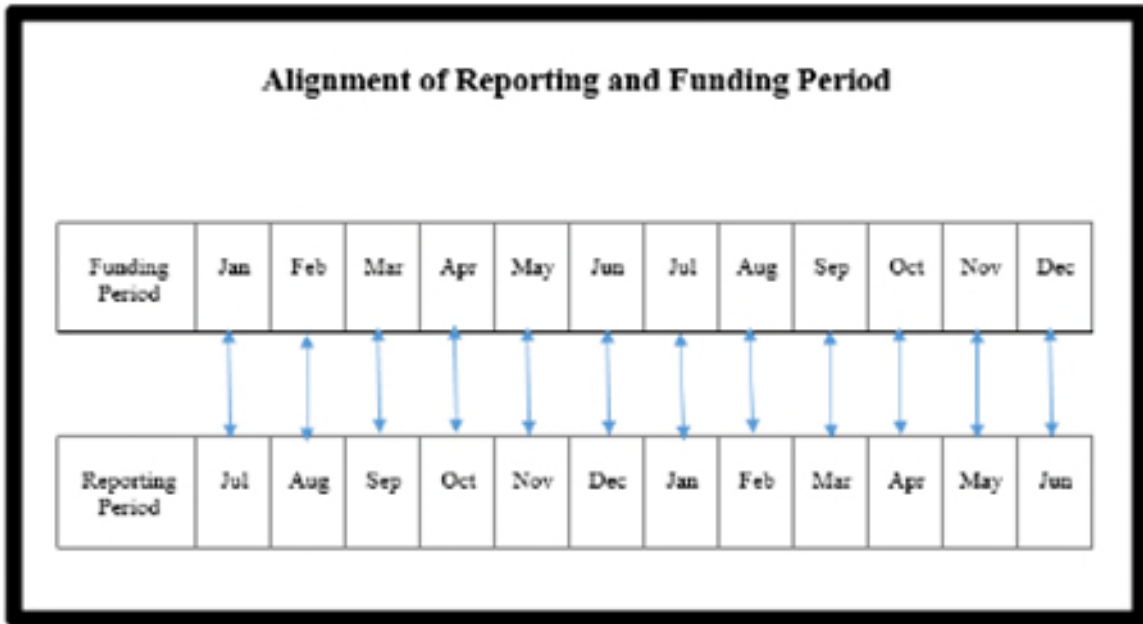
Alignment of Reporting and Funding Period

| Funding Period | Jan | Feb | Mar | Apr | May | Jun | Jul | Aug | Sep | Oct | Nov | Dec |
|---|---|---|---|---|---|---|---|---|---|---|---|---|

| Reporting Period | Jul | Aug | Sep | Oct | Nov | Dec | Jan | Feb | Mar | Apr | May | Jun |
|---|---|---|---|---|---|---|---|---|---|---|---|---|